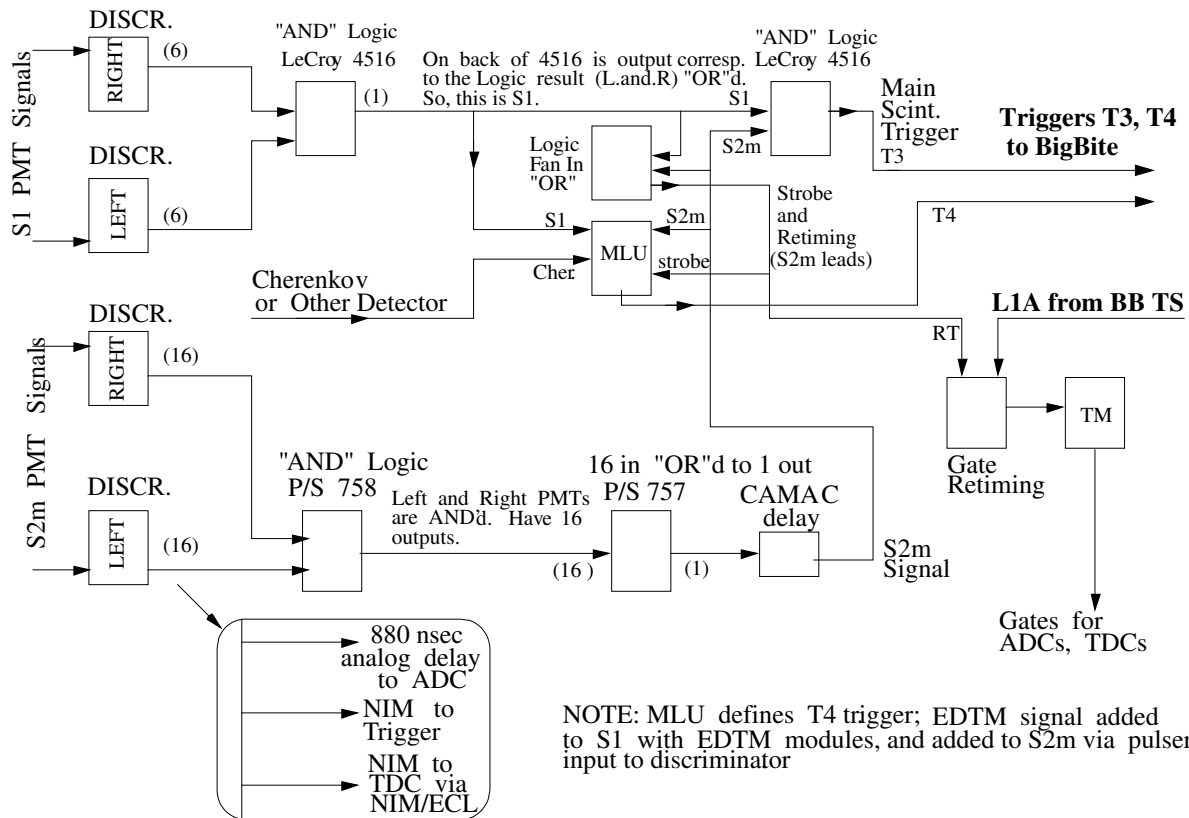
DISCR.

RIGHT

(6)

S1 PMT Signals

DISCR.

LEFT

(6)

"AND" Logic
LeCroy 4516

(1)

On back of 4516 is output corresp. to the Logic result (L.and.R) "OR"d. So, this is S1.

"AND" Logic
LeCroy 4516

S1

S2m

Main Scint. Trigger

T3

Triggers T3, T4 to BigBite

Logic Fan In "OR"

Strobe and Retiming (S2m leads)

T4

S1

S2m

MLU

strobe

Cher.

Cherenkov or Other Detector

L1A from BB TS

RT

DISCR.

RIGHT

(16)

S2m PMT Signals

DISCR.

LEFT

(16)

"AND" Logic
P/S 758

Left and Right PMTs are AND'd. Have 16 outputs.

16 in "OR"d to 1 out
P/S 757

(16 )

(1)

CAMAC delay

S2m Signal

Gate Retiming

TM

Gates for ADCs, TDCs

880 nsec analog delay to ADC

NIM to Trigger

NIM to TDC via NIM/ECL

NOTE: MLU defines T4 trigger; EDTM signal added to S1 with EDTM modules, and added to S2m via pulser input to discriminator